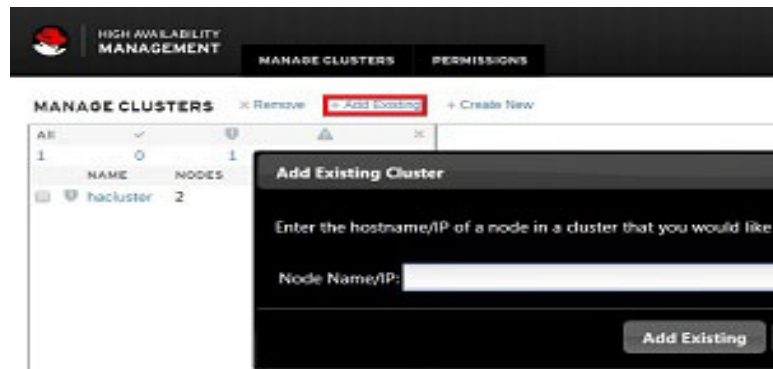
HIGH AVAILABILITY
MANAGEMENT

MANAGE CLUSTERS PERMISSIONS

MANAGE CLUSTERS × Remove + Add Existing + Create New

| All | ✓ | | | × |
|---|---|---|---|---|
| 1 | 0 | 1 | | |
| NAME | NODES | | | |
| hacluster | 2 | | | |

Add Existing Cluster

Enter the hostname/IP of a node in a cluster that you would like

Node Name/IP:

Add Existing